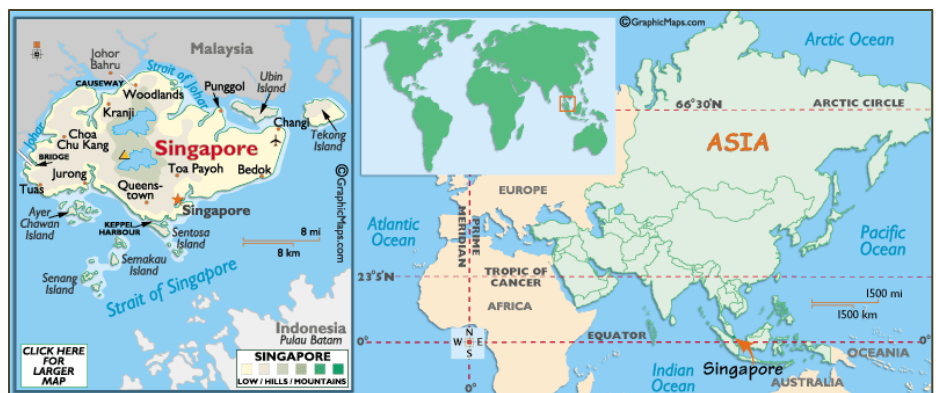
Malaysia
Johor Bahru
CAUSEWAY
Strait of Johor
Woodlands
Punggol
Ubin Island
Kranji
Changi
Tekong Island
Johor
Choa Chu Kang
BRIDGE
Singapore
Toa Payoh
Bedok
Tuas
Jurong
Queenstown
Singapore
©GraphicMaps.com
Ayer Chawan Island
KEPPEL HARBOUR
Sentosa Island
8 mi
8 km
Semakau Island
Senang Island
Strait of Singapore
Indonesia
Pulau Batam
CLICK HERE FOR LARGER MAP
SINGAPORE
LOW / HILLS / MOUNTAINS

©GraphicMaps.com
Arctic Ocean
66°30'N
ARCTIC CIRCLE
ASIA
EUROPE
PRIME MERIDIAN
Atlantic Ocean
Pacific Ocean
23°5'N
TROPIC OF CANCER
AFRICA
1500 mi
1500 km
N
W E
S
EQUATOR
0°
0°
OCEANIA
Indian Ocean
Singapore
AUSTRALIA
0°